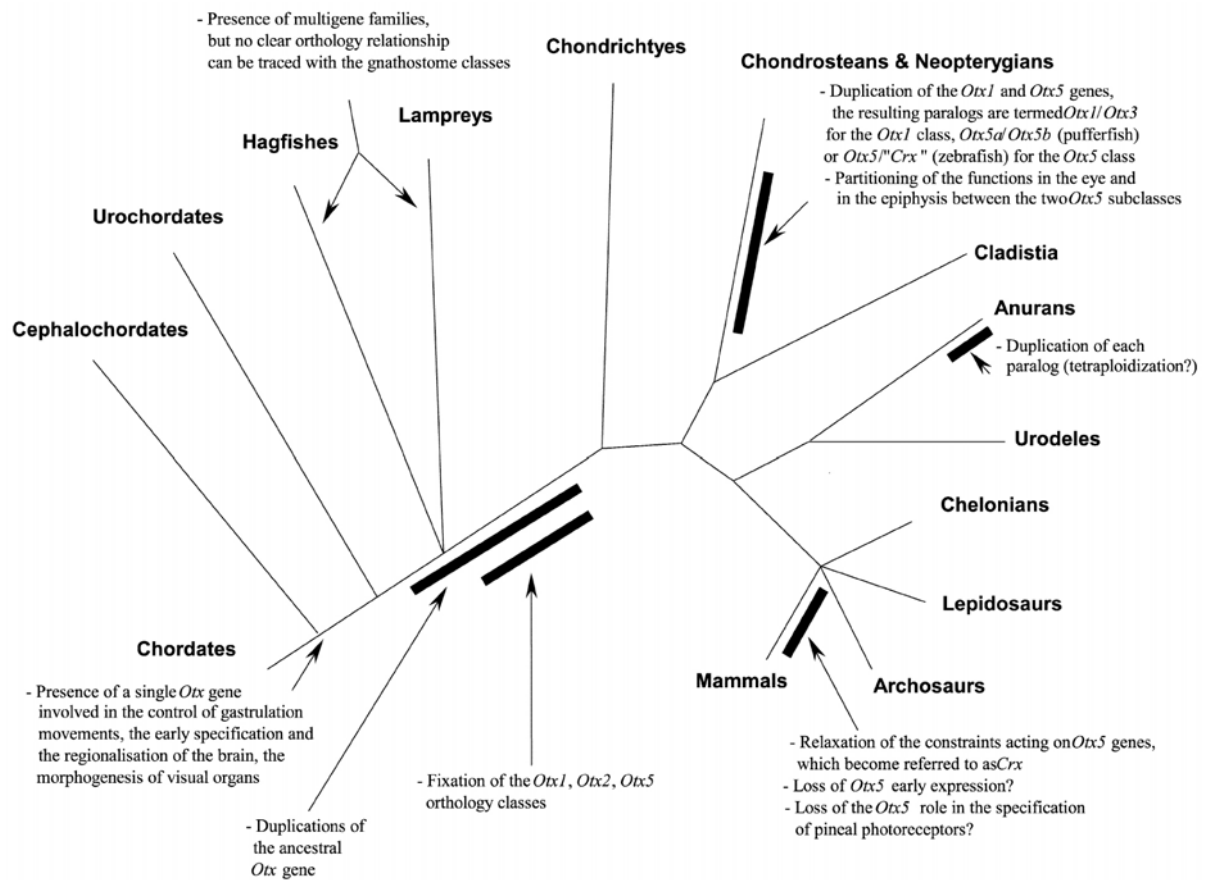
- Presence of multigene families, but no clear orthology relationship can be traced with the gnathostome classes

Chondrichtyes

Chondrosteans & Neopterygians

- Duplication of the Otx1 and Otx5 genes, the resulting paralogs are termedOtx1/Otx3 for the Otx1 class, Otx5a/Otx5b (pufferfish) or Otx5/"Crx" (zebrafish) for the Otx5 class
- Partitioning of the functions in the eye and in the epiphysis between the twoOtx5 subclasses

Lampreys

Hagfishes

Urochordates

Cephalochordates

Cladistia

Anurans

- Duplication of each paralog (tetraploidization?)

Urodeles

Chelonians

Lepidosaurs

Mammals

Archosaurs

Chordates

- Presence of a single Otx gene involved in the control of gastrulation movements, the early specification and the regionalisation of the brain, the morphogenesis of visual organs

- Fixation of the Otx1, Otx2, Otx5 orthology classes

- Duplications of the ancestral Otx gene

- Relaxation of the constraints acting onOtx5 genes, which become referred to asCrx
- Loss of Otx5 early expression?
- Loss of the Otx5 role in the specification of pineal photoreceptors?